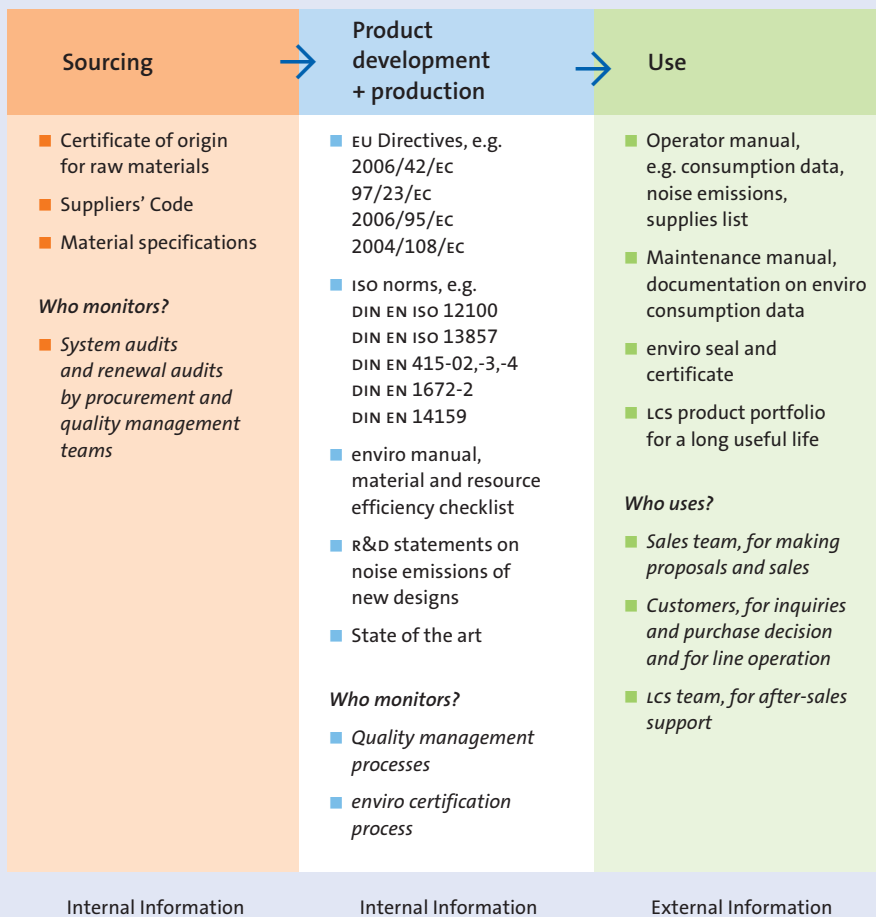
Sourcing

- Certificate of origin for raw materials
- Suppliers' Code
- Material specifications

*Who monitors?*

- *System audits and renewal audits by procurement and quality management teams*

Internal Information

Product development + production

- EU Directives, e.g. 2006/42/EC 97/23/EC 2006/95/EC 2004/108/EC
- ISO norms, e.g. DIN EN ISO 12100 DIN EN ISO 13857 DIN EN 415-02,-3,-4 DIN EN 1672-2 DIN EN 14159
- enviro manual, material and resource efficiency checklist
- R&D statements on noise emissions of new designs
- State of the art

*Who monitors?*

- *Quality management processes*
- *enviro certification process*

Internal Information

Use

- Operator manual, e.g. consumption data, noise emissions, supplies list
- Maintenance manual, documentation on enviro consumption data
- enviro seal and certificate
- LCS product portfolio for a long useful life

*Who uses?*

- *Sales team, for making proposals and sales*
- *Customers, for inquiries and purchase decision and for line operation*
- *LCS team, for after-sales support*

External Information